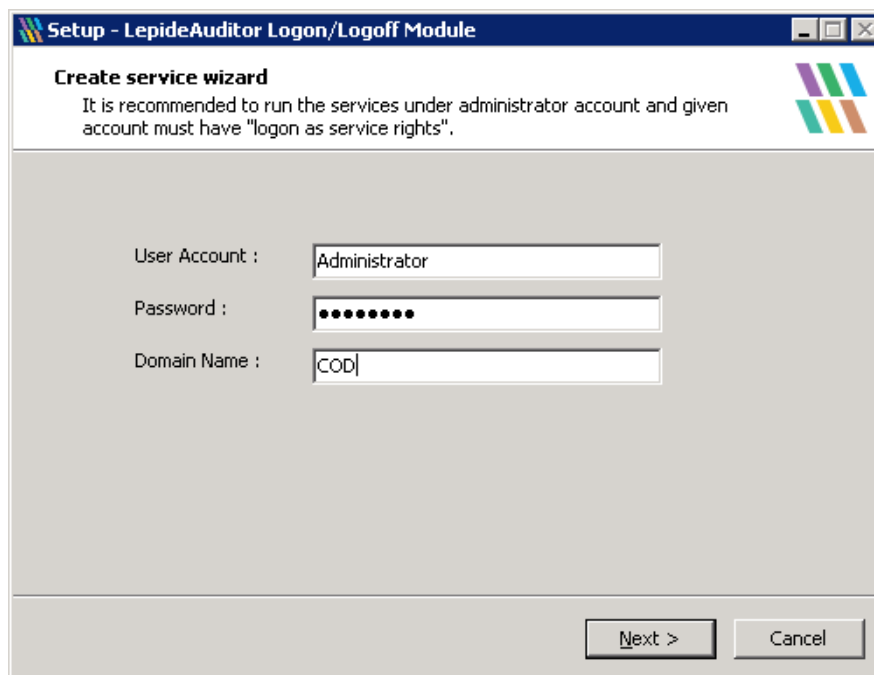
Setup - LepideAuditor Logon/Logoff Module

Create service wizard

It is recommended to run the services under administrator account and given account must have "logon as service rights".

User Account : Administrator

Password : ••••••••

Domain Name : COD

Next >

Cancel